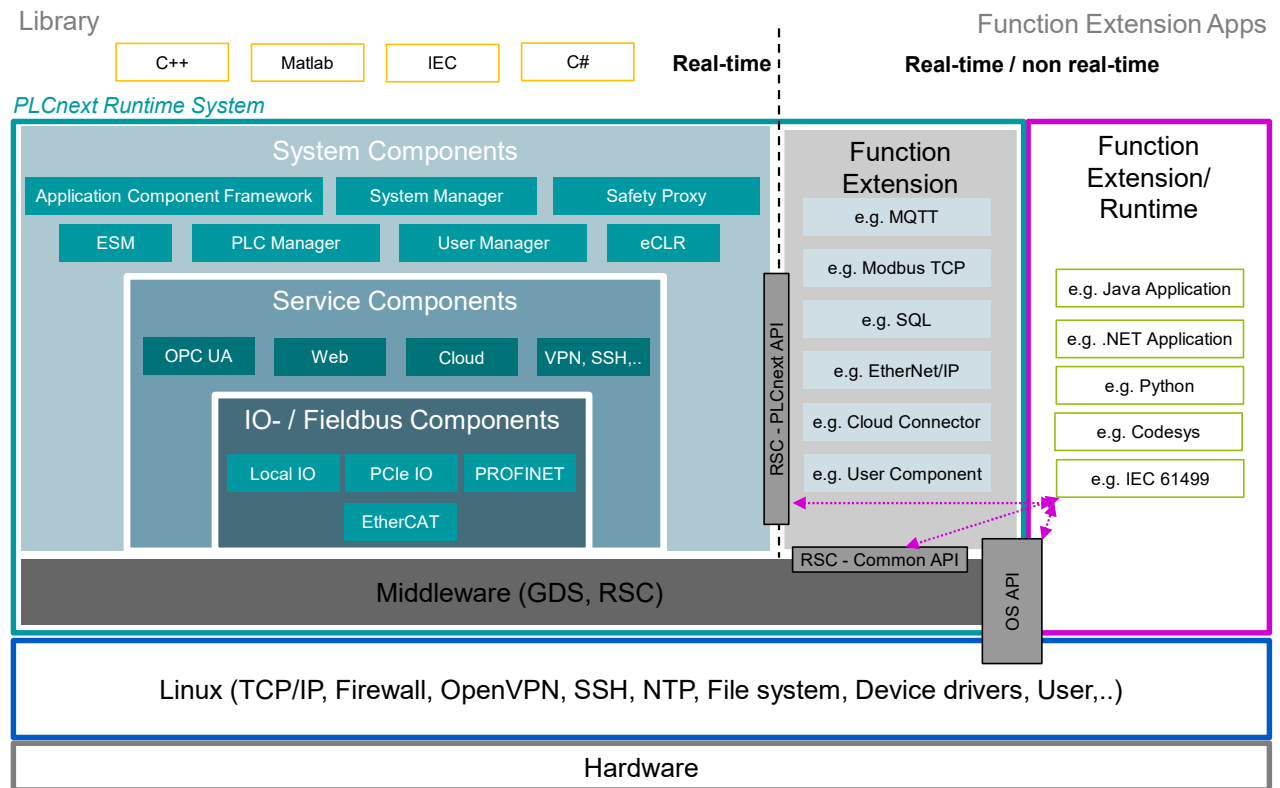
Library

Function Extension Apps

C++

Matlab

IEC

C#

Real-time

Real-time / non real-time

PLCnext Runtime System

System Components

Application Component Framework

System Manager

Safety Proxy

ESM

PLC Manager

User Manager

eCLR

Service Components

OPC UA

Web

Cloud

VPN, SSH,..

IO- / Fieldbus Components

Local IO

PCIe IO

PROFINET

EtherCAT

RSC - PLCnext API

Function Extension

e.g. MQTT

e.g. Modbus TCP

e.g. SQL

e.g. EtherNet/IP

e.g. Cloud Connector

e.g. User Component

Function Extension/ Runtime

e.g. Java Application

e.g. .NET Application

e.g. Python

e.g. Codesys

e.g. IEC 61499

RSC - Common API

OS API

Middleware (GDS, RSC)

Linux (TCP/IP, Firewall, OpenVPN, SSH, NTP, File system, Device drivers, User,..)

Hardware